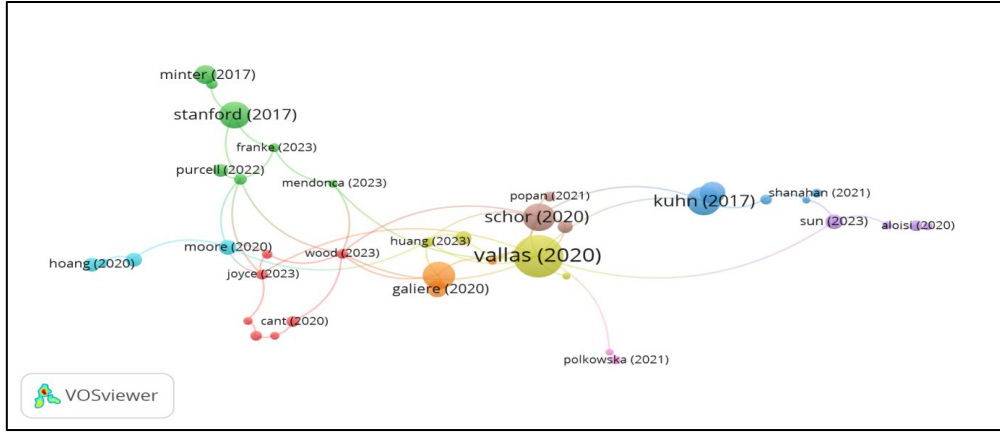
minter (2017)

stanford (2017)

franke (2023)

purcell (2022)

mendonca (2023)

popan (2021)

kuhn (2017)

shanahan (2021)

schor (2020)

sun (2023)

aloisi (2020)

huang (2023)

vallas (2020)

moore (2020)

wood (2023)

hoang (2020)

joyce (2023)

galiere (2020)

cant (2020)

polkowska (2021)

VOSviewer